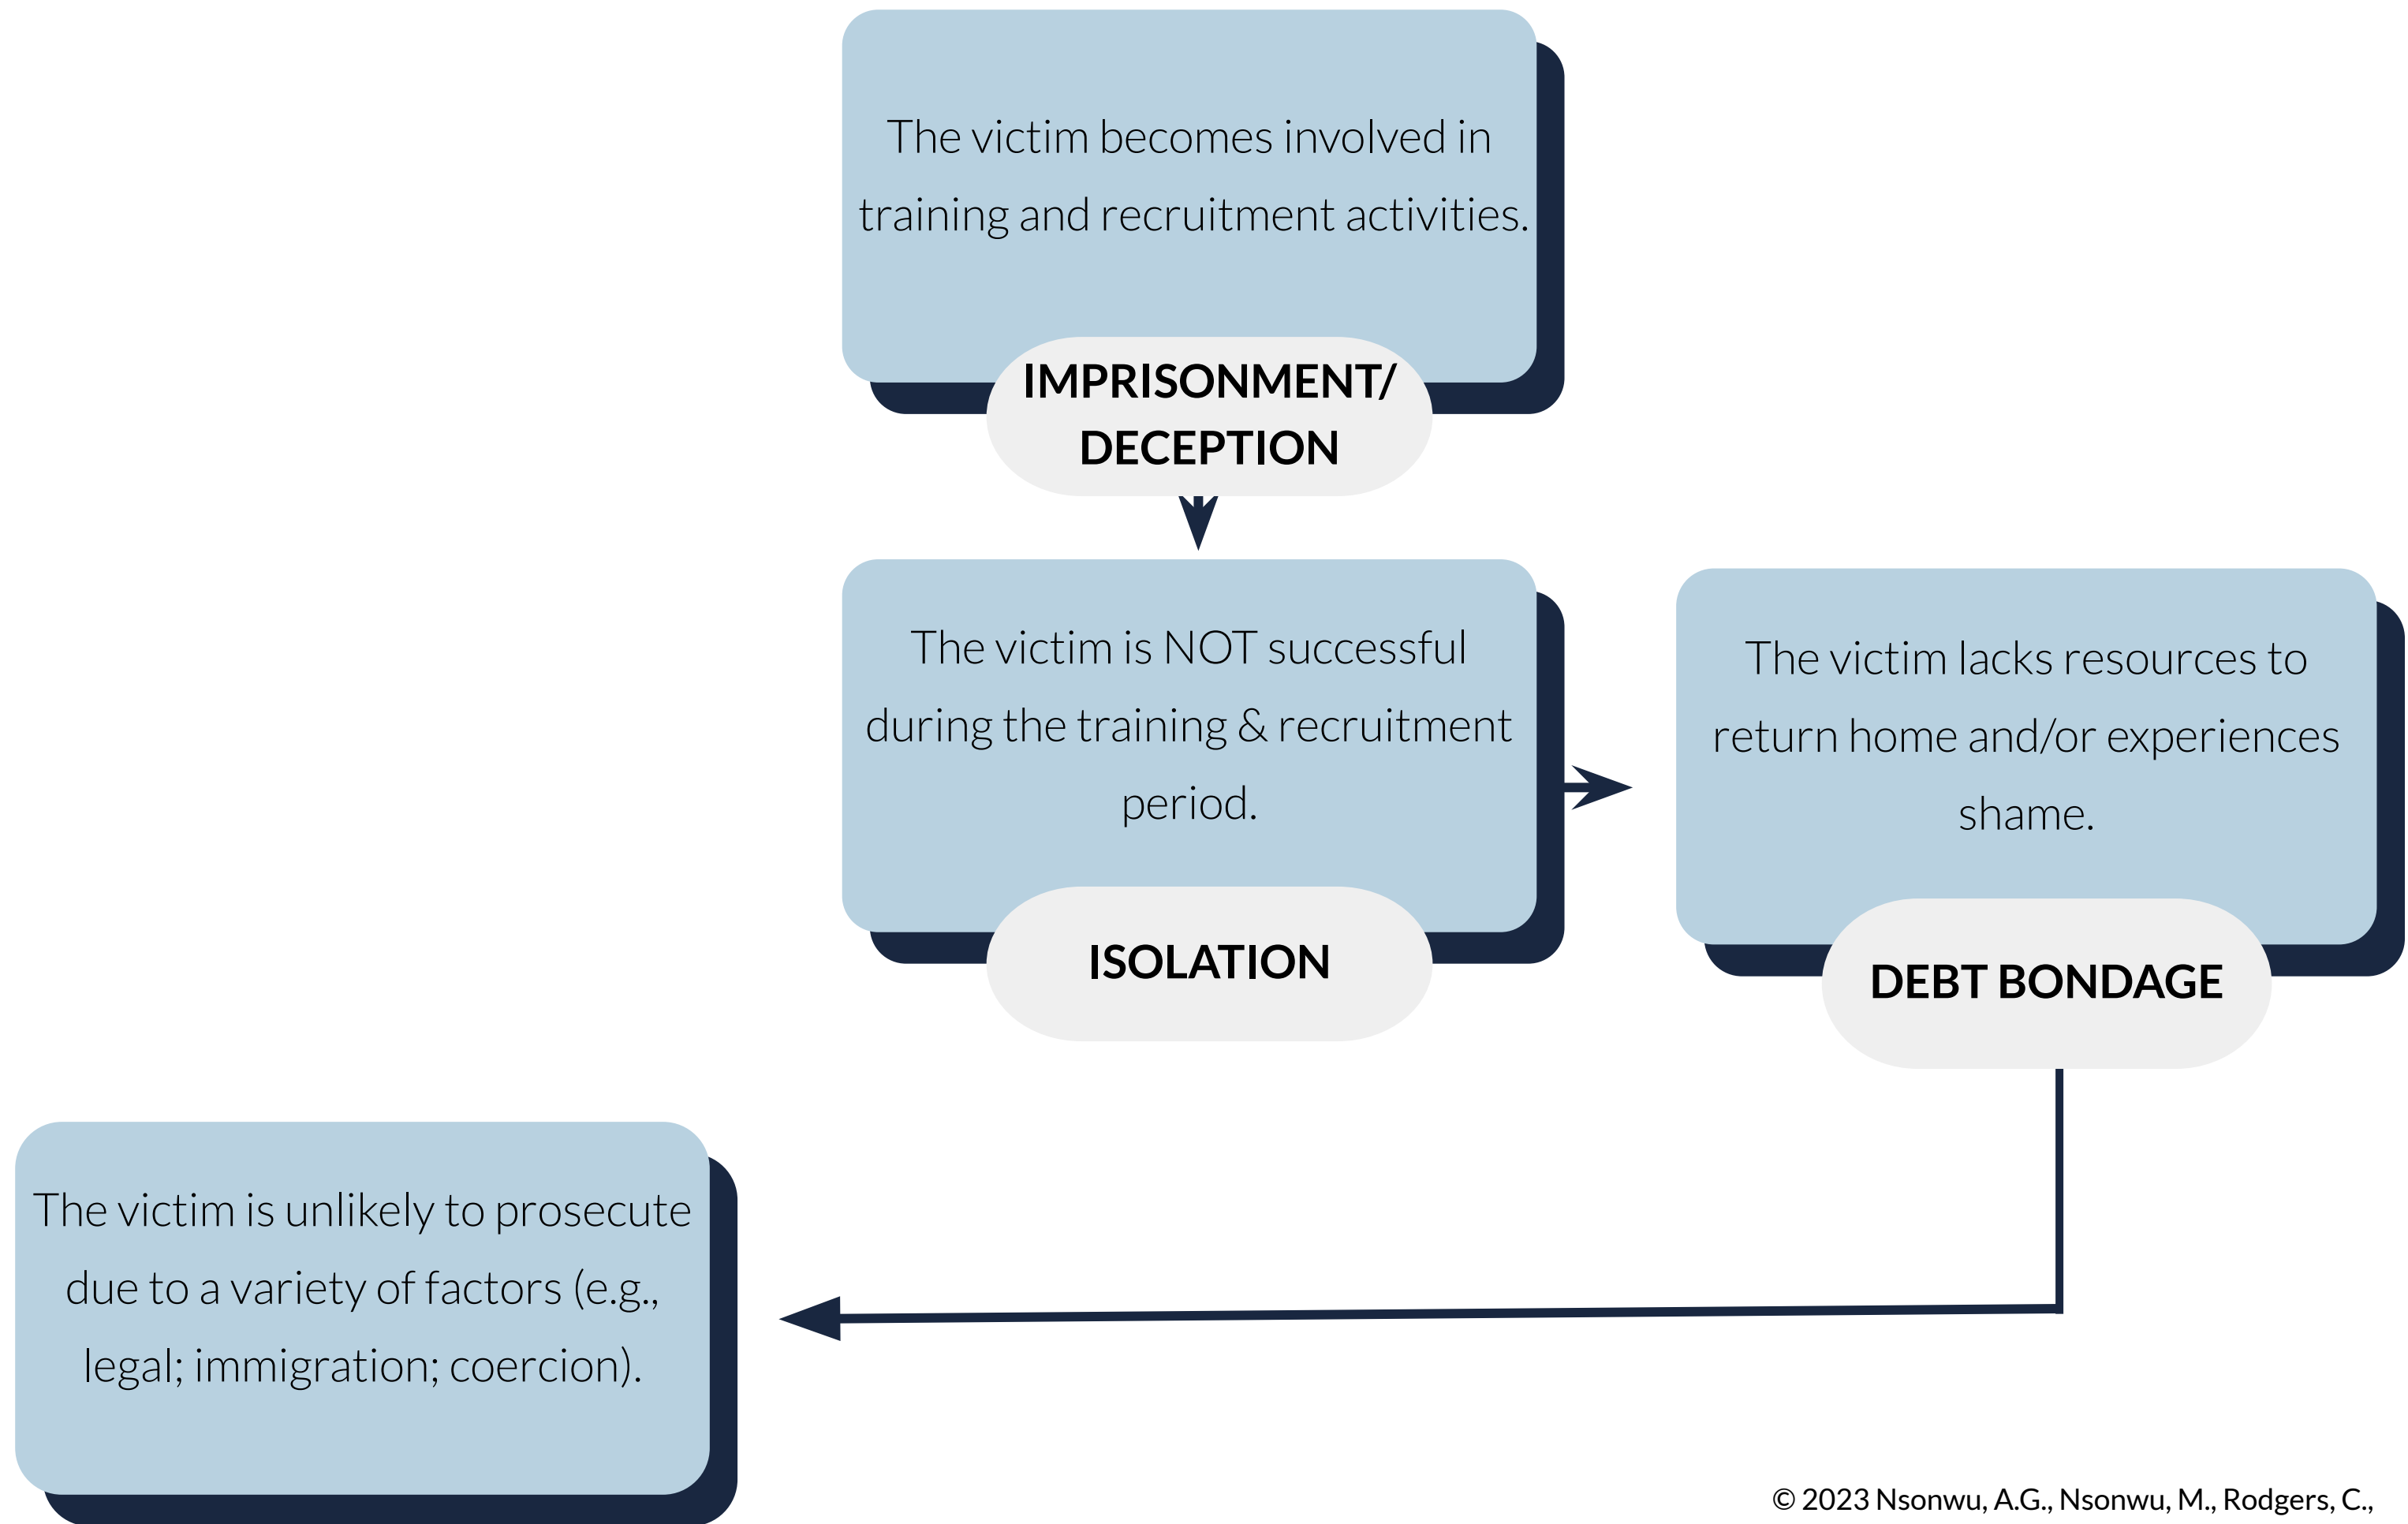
The victim becomes involved in training and recruitment activities.

IMPRISONMENT/ DECEPTION

The victim is NOT successful during the training & recruitment period.

ISOLATION

The victim lacks resources to return home and/or experiences shame.

DEBT BONDAGE

The victim is unlikely to prosecute due to a variety of factors (e.g., legal; immigration; coercion).

© 2023 Nsonwu, A.G., Nsonwu, M., Rodgers, C.,